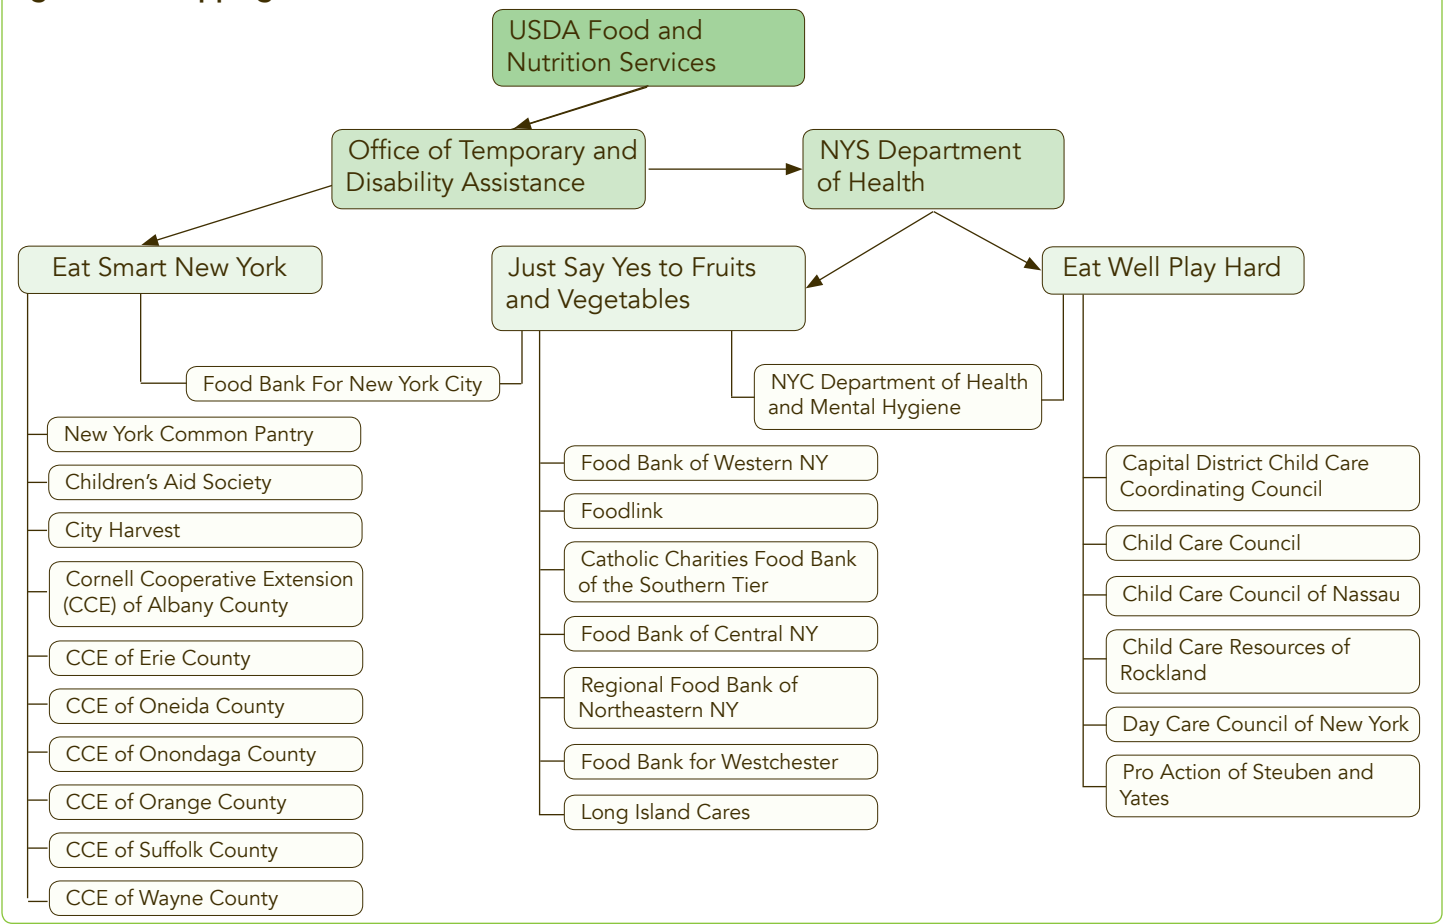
USDA Food and Nutrition Services

Office of Temporary and Disability Assistance

NYS Department of Health

Eat Smart New York

Just Say Yes to Fruits and Vegetables

Eat Well Play Hard

Food Bank For New York City

NYC Department of Health and Mental Hygiene

New York Common Pantry

Children's Aid Society

City Harvest

Cornell Cooperative Extension (CCE) of Albany County

CCE of Erie County

CCE of Oneida County

CCE of Onondaga County

CCE of Orange County

CCE of Suffolk County

CCE of Wayne County

Food Bank of Western NY

Foodlink

Catholic Charities Food Bank of the Southern Tier

Food Bank of Central NY

Regional Food Bank of Northeastern NY

Food Bank for Westchester

Long Island Cares

Capital District Child Care Coordinating Council

Child Care Council

Child Care Council of Nassau

Child Care Resources of Rockland

Day Care Council of New York

Pro Action of Steuben and Yates